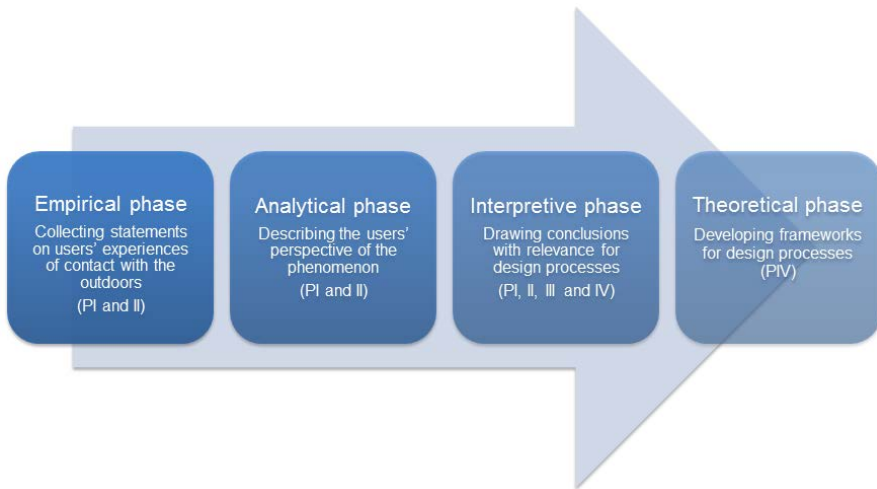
Empirical phase
Collecting statements on users' experiences of contact with the outdoors
(PI and II)

Analytical phase
Describing the users' perspective of the phenomenon
(PI and II)

Interpretive phase
Drawing conclusions with relevance for design processes
(PI, II, III and IV)

Theoretical phase
Developing frameworks for design processes
(PIV)